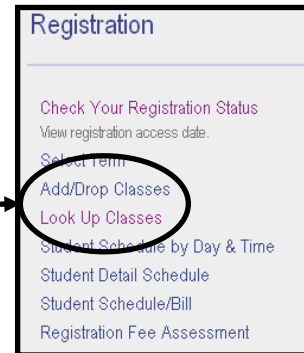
Registration

Check Your Registration Status
View registration access date.
Select Term
Add/Drop Classes
Look Up Classes
Student Schedule by Day & Time
Student Detail Schedule
Student Schedule/Bill
Registration Fee Assessment